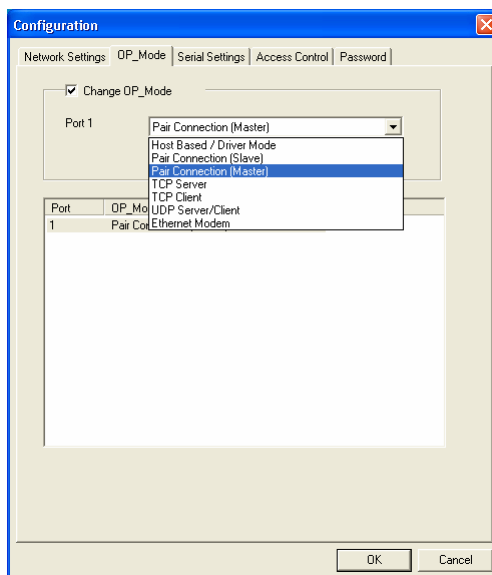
Configuration

Network Settings | OP_Mode | Serial Settings | Access Control | Password

☑ Change OP_Mode

Port 1

Pair Connection (Master)

Host Based / Driver Mode
Pair Connection (Slave)
Pair Connection (Master)
TCP Server
TCP Client
UDP Server/Client
Ethernet Modem

| Port | OP_Mo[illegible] |
|---|---|
| 1 | Pair Con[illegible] |

OK

Cancel